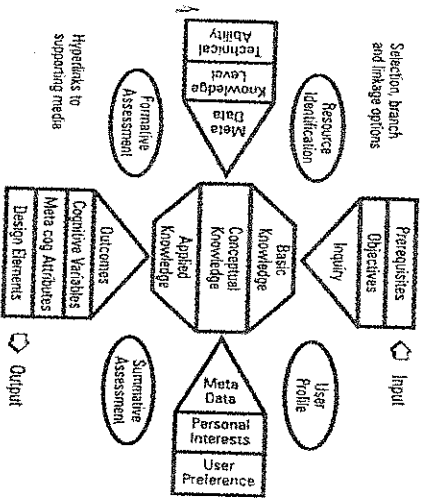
Selection, branch and linkage options

Input

Prerequisites
Objectives
Inquiry

Resource Identification

Meta Data
Knowledge Level
Technical Ability

Basic Knowledge
Conceptual Knowledge
Applied Knowledge

User Profile

Meta Data
Personal Interests
User Preference

Summative Assessment

Formative Assessment

Outcomes
Cognitive Variables
Meta cog Attributes
Design Elements

Hyperlinks to supporting media

Output